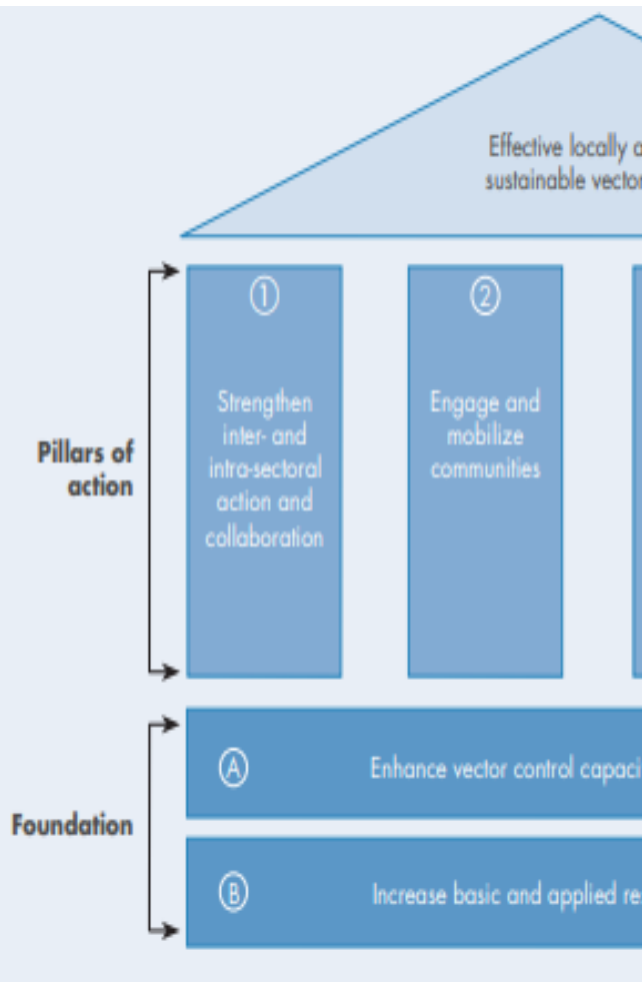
Effective locally a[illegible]
sustainable vecto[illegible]

Pillars of action

①
Strengthen inter- and intra-sectoral action and collaboration

②
Engage and mobilize communities

Foundation

Ⓐ Enhance vector control capaci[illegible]

Ⓑ Increase basic and applied re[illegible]